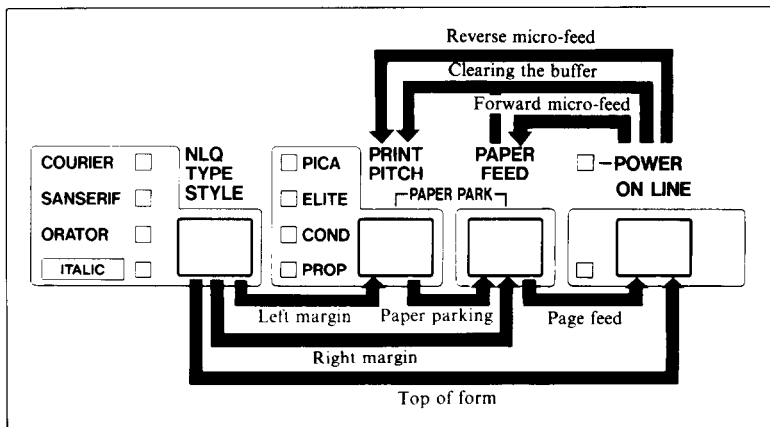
Reverse micro-feed

Clearing the buffer

Forward micro-feed

COURIER

SANSERIF

ORATOR

ITALIC

NLQ TYPE STYLE

PICA

ELITE

COND

PROP

PRINT PITCH

PAPER PARK

PAPER FEED

POWER

ON LINE

Left margin

Paper parking

Page feed

Right margin

Top of form